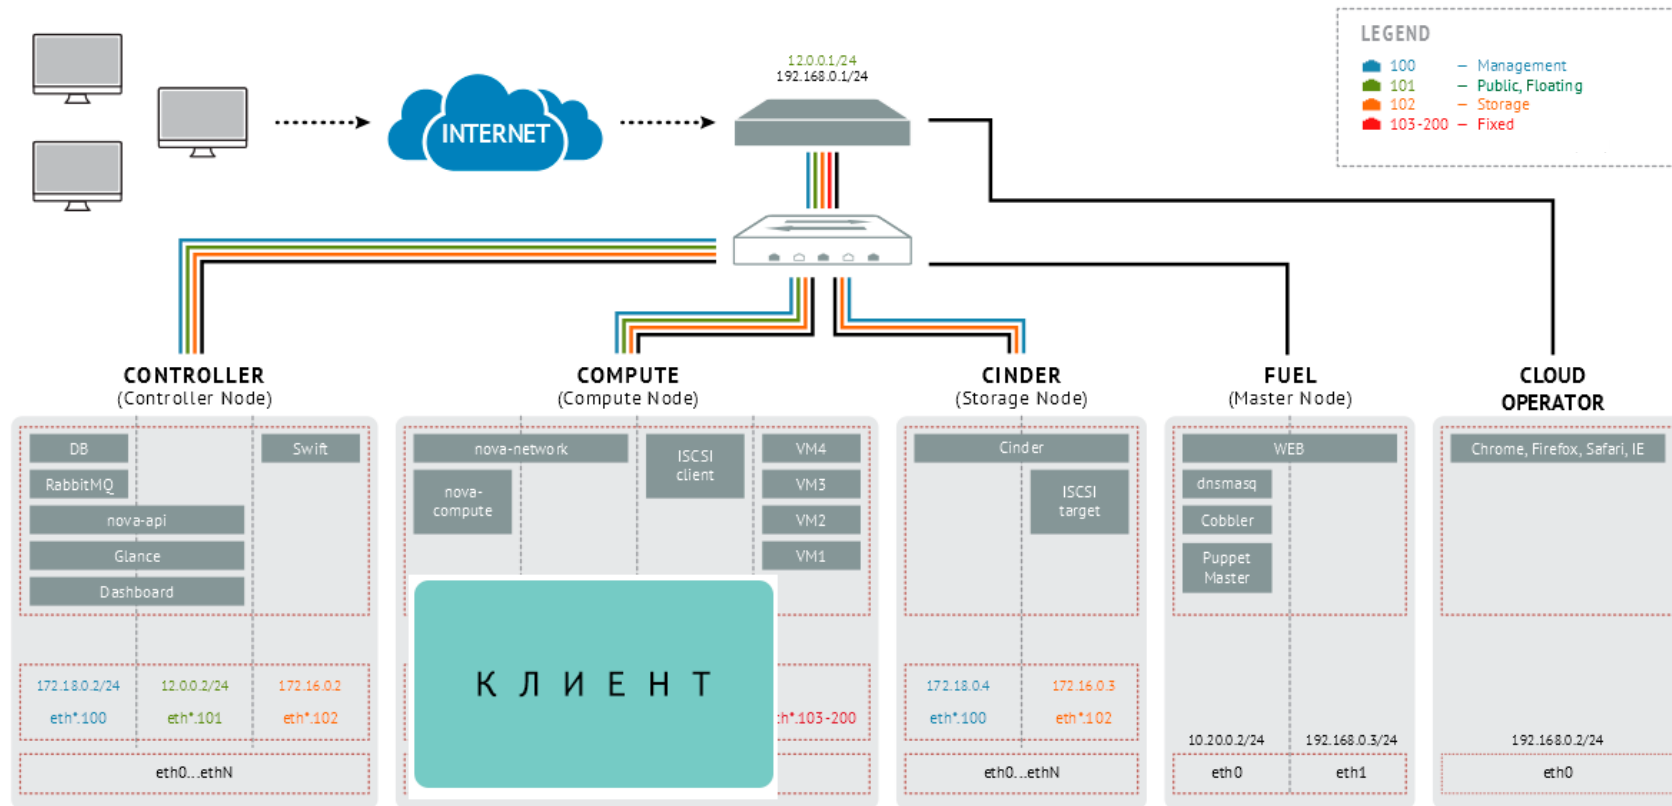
INTERNET

12.0.0.1/24
192.168.0.1/24

LEGEND
100 – Management
101 – Public, Floating
102 – Storage
103-200 – Fixed

CONTROLLER
(Controller Node)

DB
RabbitMQ
nova-api
Glance
Dashboard
Swift

172.18.0.2/24
eth*.100
12.0.0.2/24
eth*.101
172.16.0.2
eth*.102
eth0...ethN

COMPUTE
(Compute Node)

nova-network
nova-compute
ISCSI client
VM4
VM3
VM2
VM1

К Л И Е Н Т

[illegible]h*.103-200

CINDER
(Storage Node)

Cinder
ISCSI target

172.18.0.4
eth*.100
172.16.0.3
eth*.102
eth0...ethN

FUEL
(Master Node)

WEB
dnsmasq
Cobbler
Puppet Master

10.20.0.2/24
eth0
192.168.0.3/24
eth1

CLOUD
OPERATOR

Chrome, Firefox, Safari, IE

192.168.0.2/24
eth0